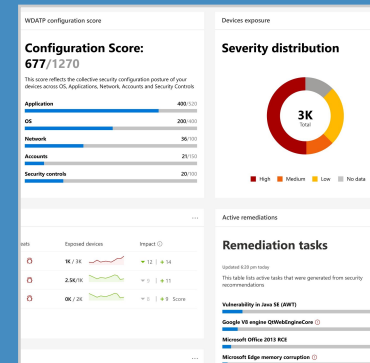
WDATP configuration score

Configuration Score: 677/1270

This score reflects the collective security configuration posture of your devices across OS, Applications, Network, Accounts and Security Controls

Application 400/520

OS 200/400

Network 36/190

Accounts 21/150

Security controls 20/100

Devices exposure

Severity distribution

3K
Total

High Medium Low No data

...

sets Exposed devices Impact

1K / 3K 12 14

2.5K/6K 3 11

0K / 2K 0 0 Score

Active remediations

Remediation tasks

Updated 8:29 pm today

This table lists active tasks that were generated from security recommendations

Vulnerability in Java SE (AWT)

Google V8 engine QtWebEngineCore

Microsoft Office 2013 RCE

Microsoft Edge memory corruption